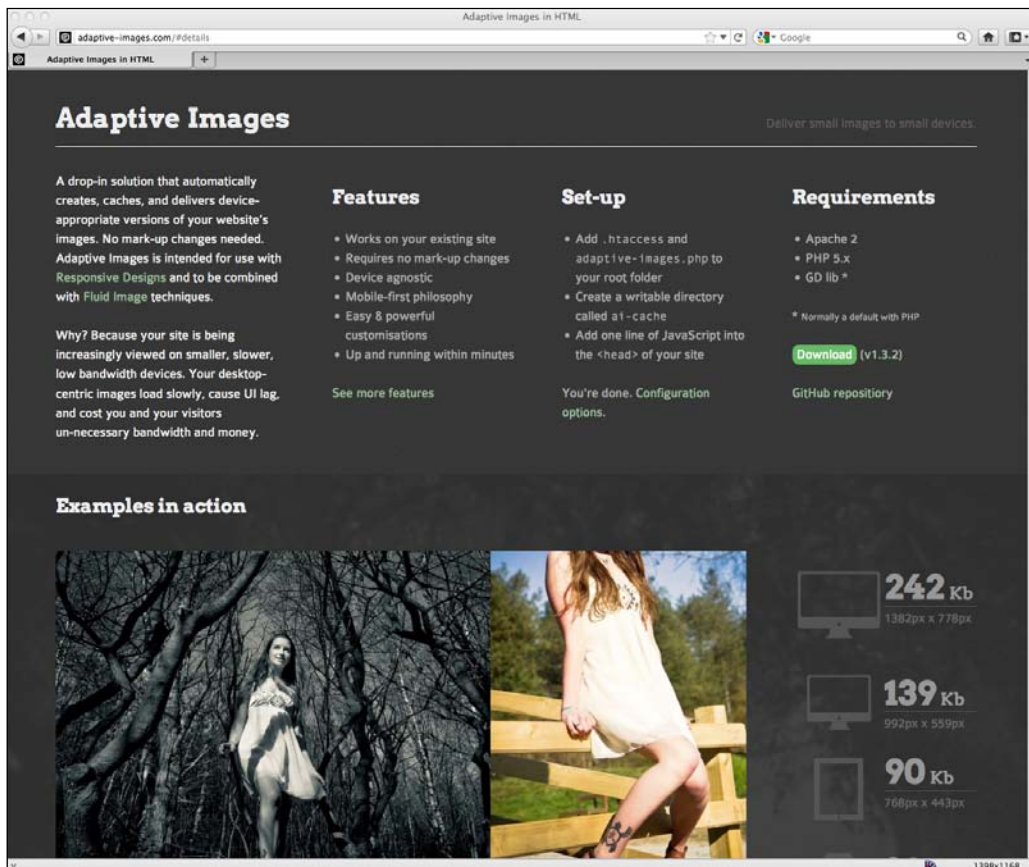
Adaptive Images in HTML

adaptive-images.com/#details

Google

Adaptive Images in HTML

+

Adaptive Images

Deliver small images to small devices.

A drop-in solution that automatically creates, caches, and delivers device-appropriate versions of your website's images. No mark-up changes needed. Adaptive Images is intended for use with Responsive Designs and to be combined with Fluid Image techniques.

Why? Because your site is being increasingly viewed on smaller, slower, low bandwidth devices. Your desktop-centric images load slowly, cause UI lag, and cost you and your visitors un-necessary bandwidth and money.

Features

• Works on your existing site
• Requires no mark-up changes
• Device agnostic
• Mobile-first philosophy
• Easy & powerful customisations
• Up and running within minutes

See more features

Set-up

• Add .htaccess and adaptive-images.php to your root folder
• Create a writable directory called ai-cache
• Add one line of JavaScript into the <head> of your site

You're done. Configuration options.

Requirements

• Apache 2
• PHP 5.x
• GD lib *

* Normally a default with PHP

Download (v1.3.2)

GitHub repository

Examples in action

242 Kb
1382px x 778px

139 Kb
992px x 559px

90 Kb
768px x 443px

1398x1168